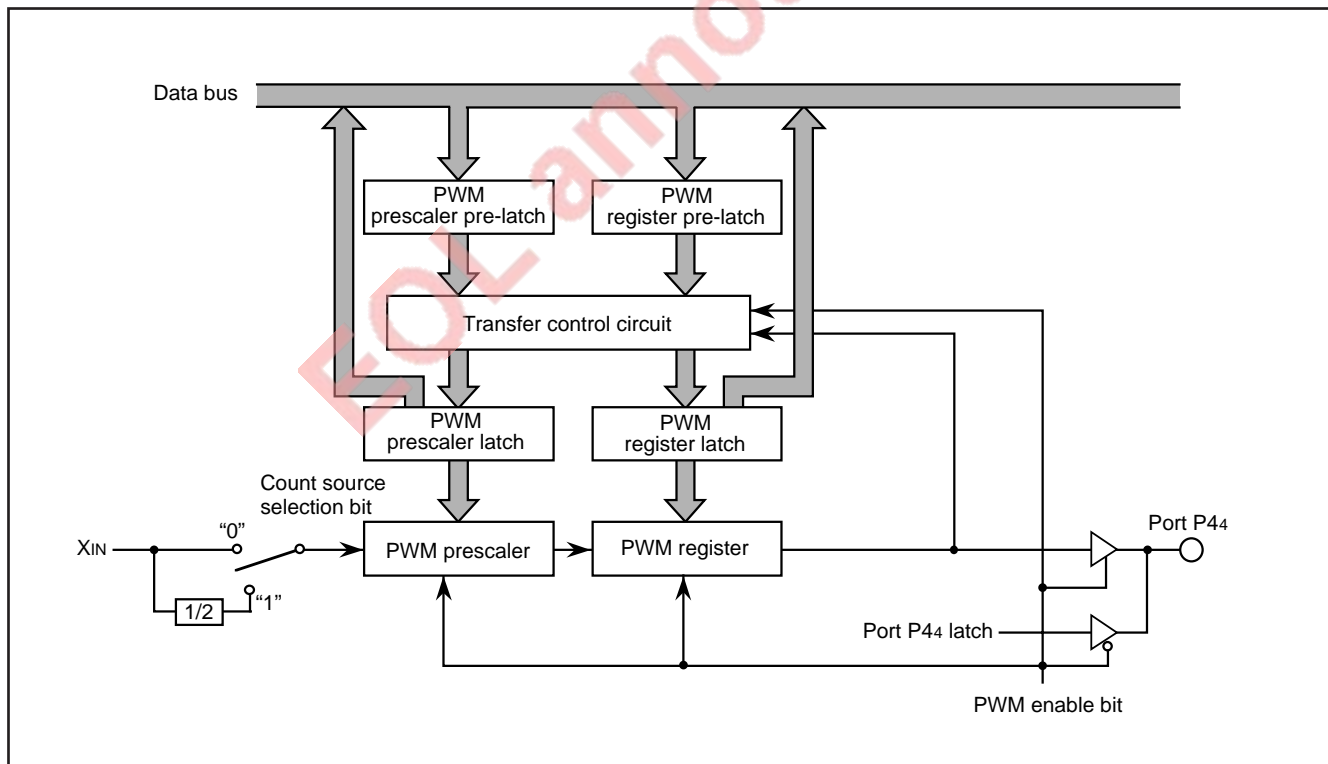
EOL anno

Data bus

PWM prescaler pre-latch

PWM register pre-latch

Transfer control circuit

PWM prescaler latch

PWM register latch

Count source selection bit

"0"

$X_{IN}$

"1"

1/2

PWM prescaler

PWM register

Port $P4_4$

Port $P4_4$ latch

PWM enable bit